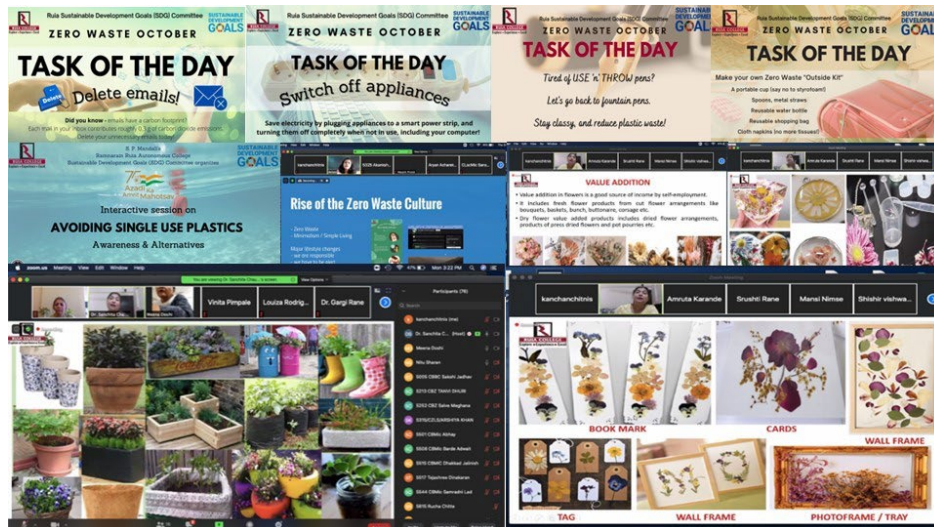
Ruia Sustainable Development Goals (SDG) Committee
SUSTAINABLE DEVELOPMENT GOALS
ZERO WASTE OCTOBER
TASK OF THE DAY
Delete emails!
Delete
Did you know - emails have a carbon footprint!
Each mail in your inbox contributes roughly 0.3g of carbon dioxide emissions.
Delete your unnecessary emails today!

Ruia Sustainable Development Goals (SDG) Committee
SUSTAINABLE DEVELOPMENT GOALS
ZERO WASTE OCTOBER
TASK OF THE DAY
Switch off appliances
Save electricity by plugging appliances to a smart power strip, and turning them off completely when not in use, including your computer!

Ruia Sustainable Development Goals (SDG) Committee
ZERO WASTE OCTOBER
TASK OF THE DAY
Tired of USE 'n' THROW pens?
Let's go back to fountain pens.
Stay classy, and reduce plastic waste!

Ruia Sustainable Development Goals (SDG) Committee
SUSTAINABLE DEVELOPMENT GOALS
ZERO WASTE OCTOBER
TASK OF THE DAY
Make your own Zero Waste "Outside Kit"
A portable cup (say no to styrofoam!)
Spoons, metal straws
Reusable water bottle
Reusable shopping bag
Cloth napkins (no more tissues!)

S. P. Mandali's
Ramnarain Ruia Autonomous College
Sustainable Development Goals (SDG) Committee organises
SUSTAINABLE DEVELOPMENT GOALS
75 Azadi Ka Amrit Mahotsav
Interactive session on
AVOIDING SINGLE USE PLASTICS
Awareness & Alternatives

Rise of the Zero Waste Culture
- Zero Waste
- Minimalism / Simple Living
Major lifestyle changes

VALUE ADDITION
• Value addition in flowers is a good source of income by self-employment.
• It includes fresh flower products from cut flower arrangements like bouquets, baskets, bunch, buttonaire, corsage etc.
• Dry flower value added products includes dried flower arrangements, products of pressed dried flowers and pot pourries etc.

zoom.us Meeting View Edit Window Help
You are viewing Dr. Sanchita Cha... 's screen View Options
Vinita Pimpale
Louiza Rodrig...
Dr. Gargi Rane
Participants (78)
kanchanchitnis (me)
Dr. Sanchita C... (Host)
Meera Doshi
Nilu Sharan

Zoom Meeting
kanchanchitnis
Amruta Karande
Srushti Rane
Mansi Nimse
Shishir vishwa...
BOOK MARK
CARDS
WALL FRAME
TAG
WALL FRAME
PHOTOFRAME / TRAY